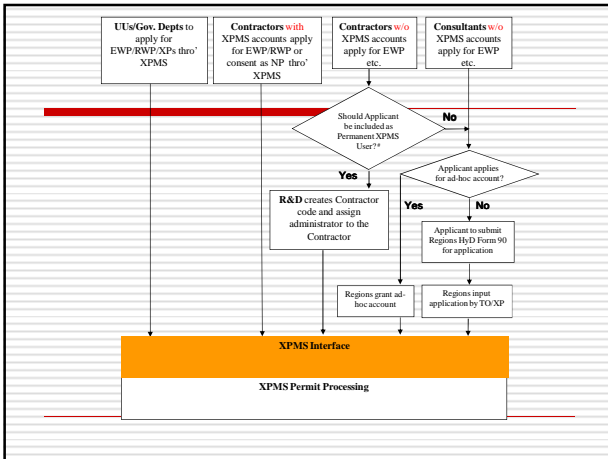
UUs/Gov. Depts to apply for EWP/RWP/XPs thro' XPMS

Contractors with XPMS accounts apply for EWP/RWP or consent as NP thro' XPMS

Contractors w/o XPMS accounts apply for EWP etc.

Consultants w/o XPMS accounts apply for EWP etc.

Should Applicant be included as Permanent XPMS User?*

No

Yes

Applicant applies for ad-hoc account?

Yes

No

R&D creates Contractor code and assign administrator to the Contractor

Applicant to submit Regions HyD Form 90 for application

Regions grant ad-hoc account

Regions input application by TO/XP

XPMS Interface

XPMS Permit Processing